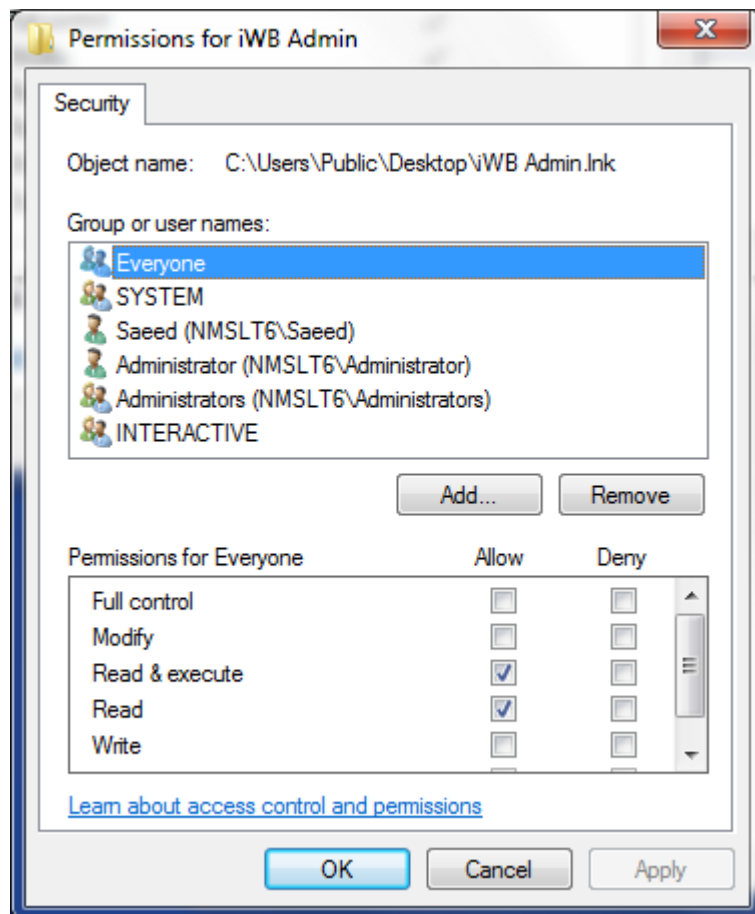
Permissions for iWB Admin

Security

Object name: C:\Users\Public\Desktop\iWB Admin.lnk

Group or user names:

Everyone
SYSTEM
Saeed (NMSLT6\Saeed)
Administrator (NMSLT6\Administrator)
Administrators (NMSLT6\Administrators)
INTERACTIVE

Add... Remove

| Permissions for Everyone | Allow | Deny |
|---|---|---|
| Full control | ☐ | ☐ |
| Modify | ☐ | ☐ |
| Read & execute | ☑ | ☐ |
| Read | ☑ | ☐ |
| Write | ☐ | ☐ |

Learn about access control and permissions

OK Cancel Apply